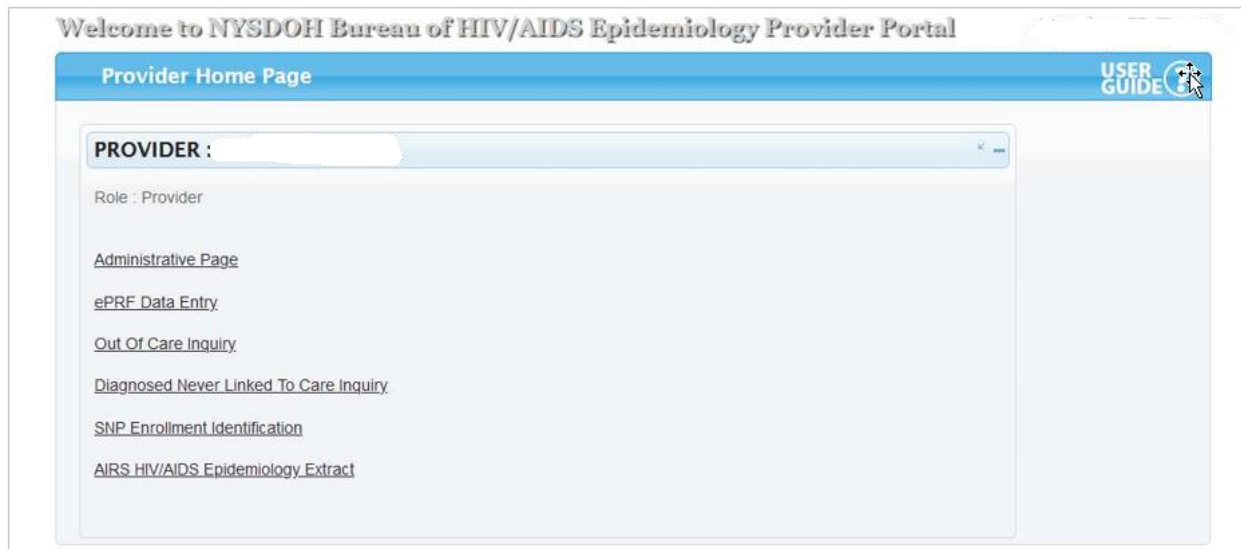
Welcome to NYSDOH Bureau of HIV/AIDS Epidemiology Provider Portal

Provider Home Page

USER GUIDE

PROVIDER :

Role : Provider

Administrative Page

ePRF Data Entry

Out Of Care Inquiry

Diagnosed Never Linked To Care Inquiry

SNP Enrollment Identification

AIRS HIV/AIDS Epidemiology Extract